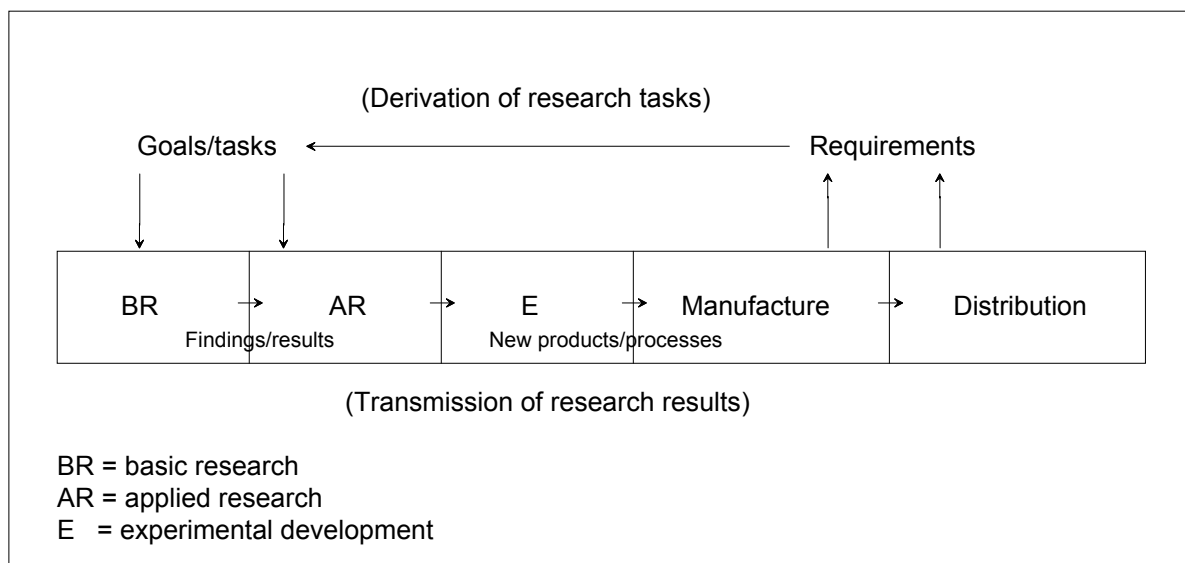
(Derivation of research tasks)

Goals/tasks

Requirements

BR

AR

E

Manufacture

Distribution

Findings/results

New products/processes

(Transmission of research results)

BR = basic research
AR = applied research
E = experimental development